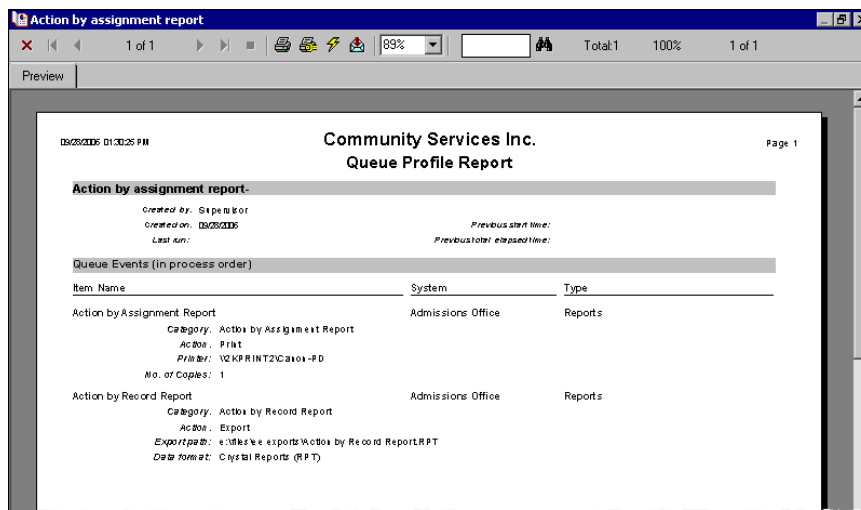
Action by assignment report

1 of 1

89%

Total:1 100% 1 of 1

Preview

09/28/2006 01:30:25 PM

Community Services Inc.
Queue Profile Report

Page 1

Action by assignment report-

Created by: Supervisor
Created on: 09/28/2006
Last run:

Previous start time:
Previous total elapsed time:

Queue Events (in process order)

| Item Name | System | Type |
|---|---|---|
| Action by Assignment Report | Admissions Office | Reports |

Category: Action by Assignment Report
Action: Print
Printer: \\2KPRINT2\Canon-PD
No. of Copies: 1

| Item Name | System | Type |
|---|---|---|
| Action by Record Report | Admissions Office | Reports |

Category: Action by Record Report
Action: Export
Export path: e:\files\ee exports\Action by Record Report.RPT
Data format: Crystal Reports (RPT)